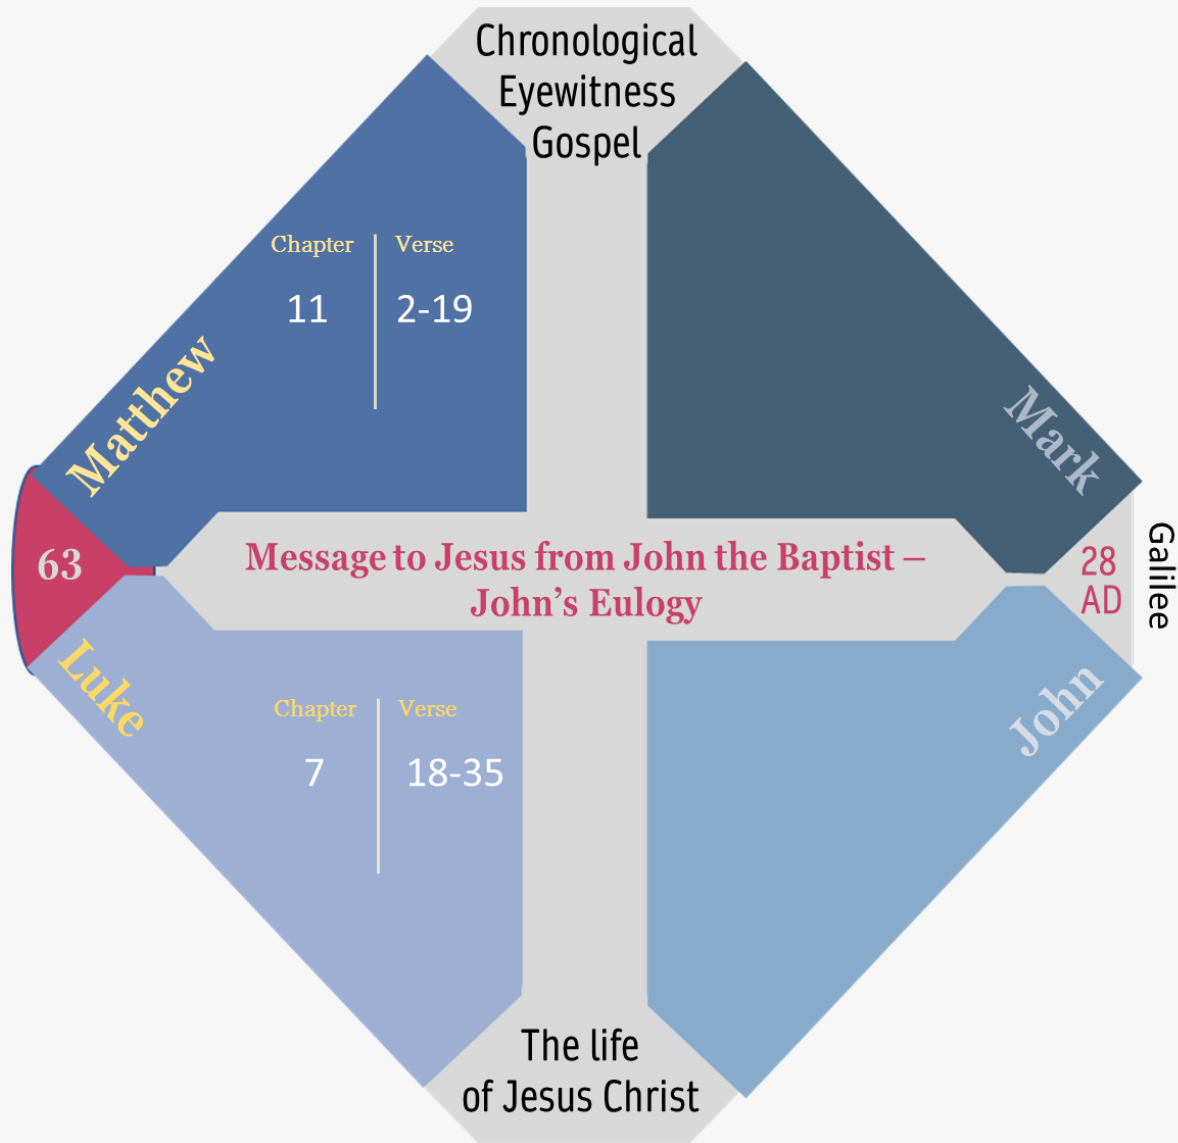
Chronological Eyewitness Gospel

Matthew

Chapter | Verse
11 | 2-19

Mark

63

Message to Jesus from John the Baptist – John's Eulogy

28 AD

Galilee

Luke

Chapter | Verse
7 | 18-35

John

The life of Jesus Christ